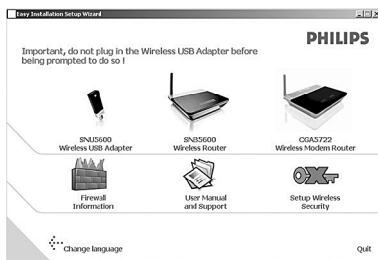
Easy Installation Setup Wizard

PHILIPS

Important, do not plug in the Wireless USB Adapter before being prompted to do so !

SNU5600
Wireless USB Adapter

SNB5600
Wireless Router

CGA5722
Wireless Modem Router

Firewall
Information

User Manual
and Support

Setup Wireless
Security

Change language

Quit